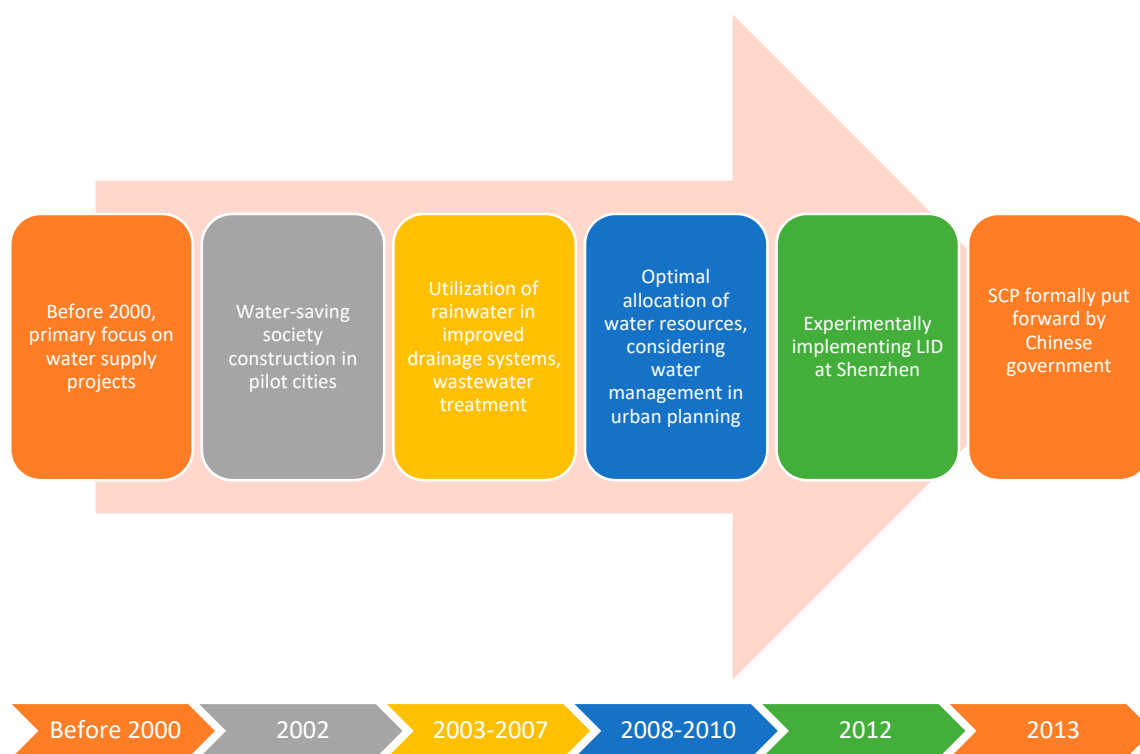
Before 2000, primary focus on water supply projects

Water-saving society construction in pilot cities

Utilization of rainwater in improved drainage systems, wastewater treatment

Optimal allocation of water resources, considering water management in urban planning

Experimentally implementing LID at Shenzhen

SCP formally put forward by Chinese government

Before 2000

2002

2003-2007

2008-2010

2012

2013